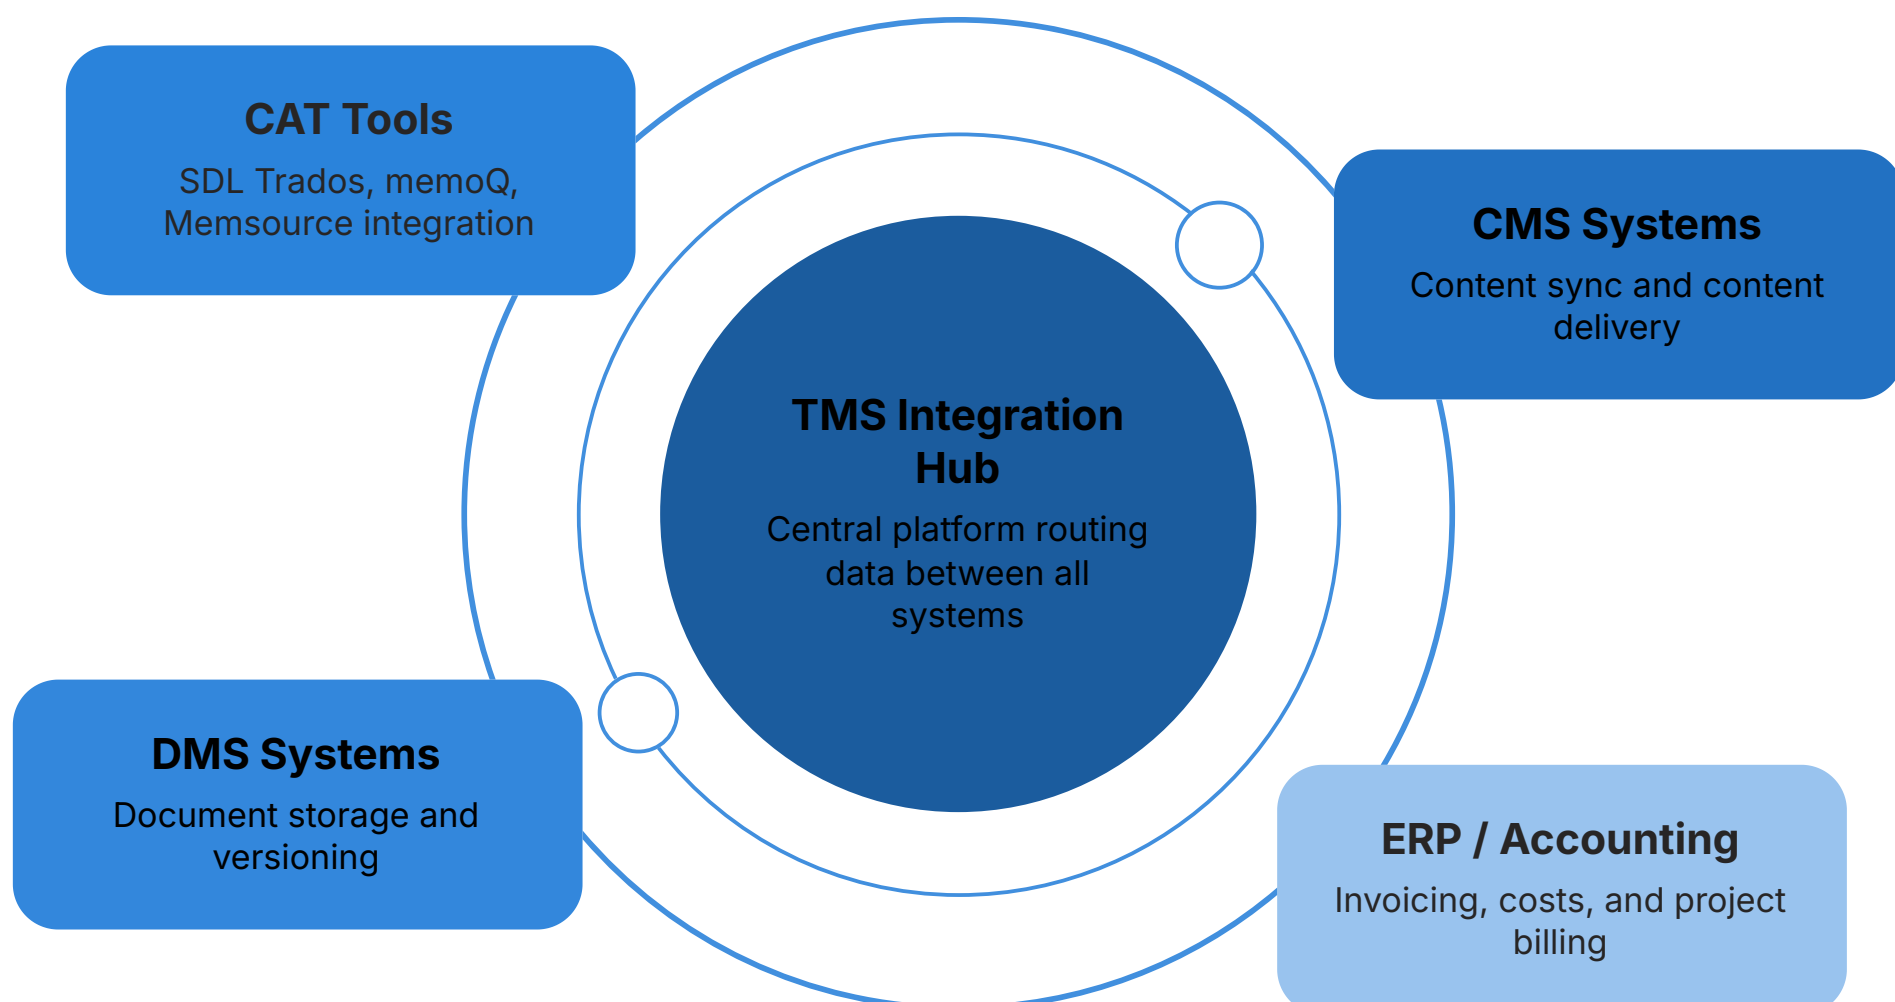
CAT Tools
SDL Trados, memoQ, Memsource integration

CMS Systems
Content sync and content delivery

TMS Integration Hub
Central platform routing data between all systems

DMS Systems
Document storage and versioning

ERP / Accounting
Invoicing, costs, and project billing